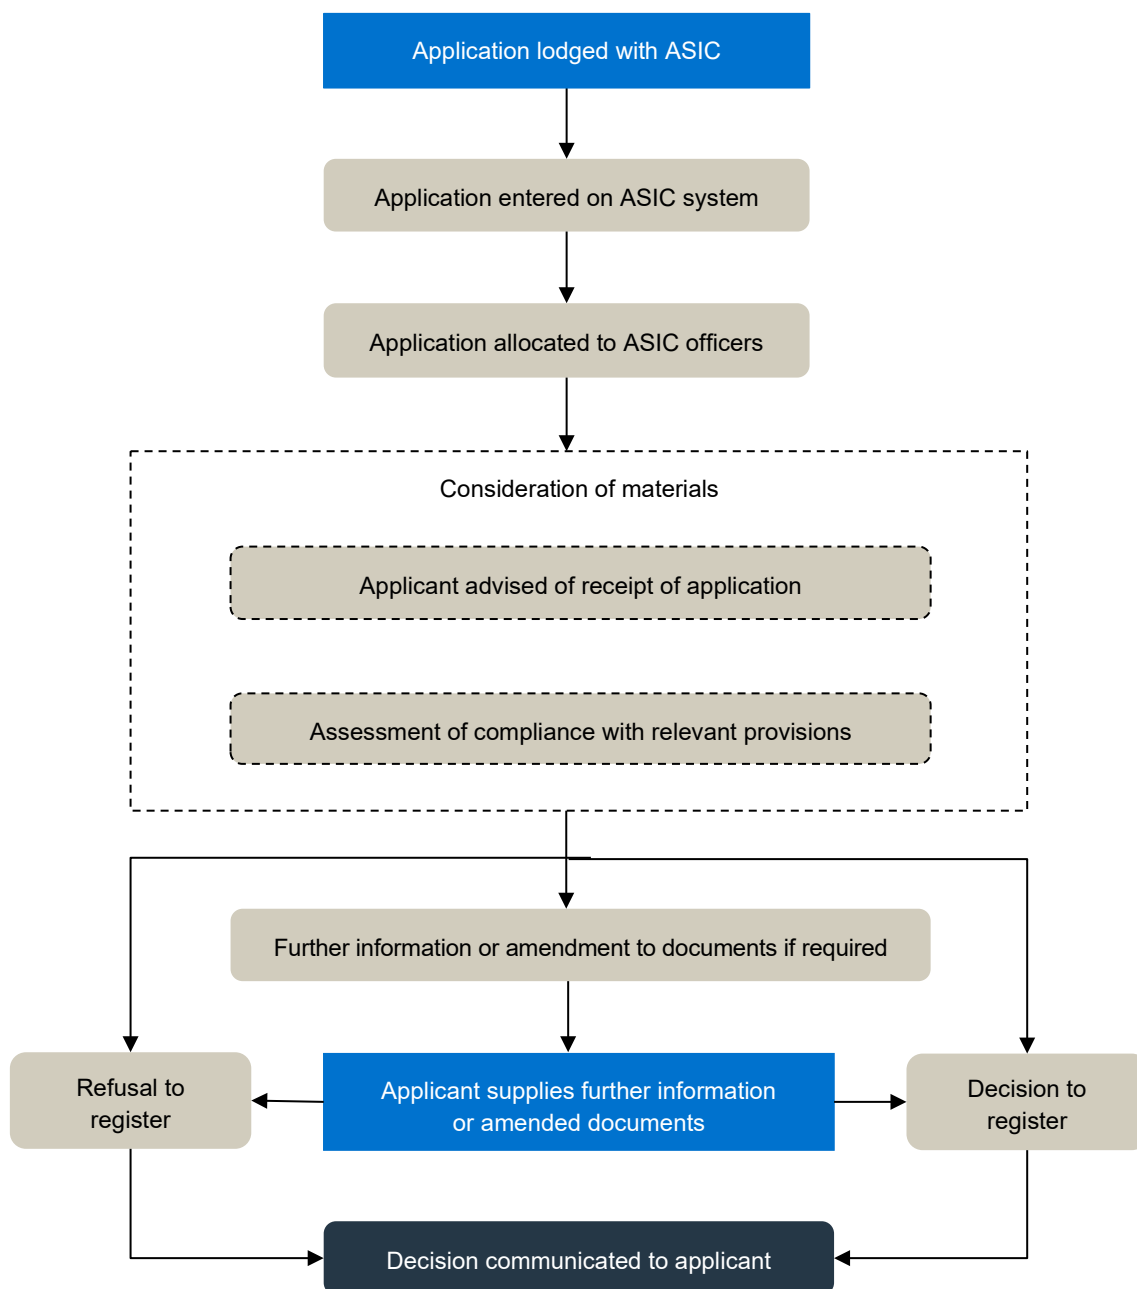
Application lodged with ASIC

Application entered on ASIC system

Application allocated to ASIC officers

Consideration of materials

Applicant advised of receipt of application

Assessment of compliance with relevant provisions

Further information or amendment to documents if required

Refusal to register

Applicant supplies further information or amended documents

Decision to register

Decision communicated to applicant